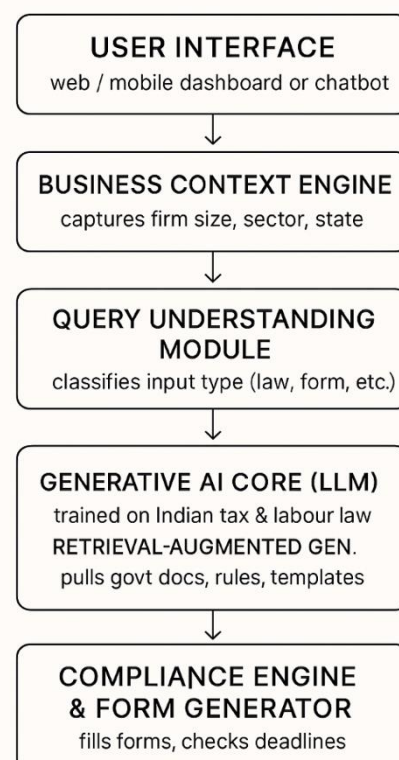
USER INTERFACE
web / mobile dashboard or chatbot

BUSINESS CONTEXT ENGINE
captures firm size, sector, state

QUERY UNDERSTANDING MODULE
classifies input type (law, form, etc.)

GENERATIVE AI CORE (LLM)
trained on Indian tax & labour law
RETRIEVAL-AUGMENTED GEN.
pulls govt docs, rules, templates

COMPLIANCE ENGINE & FORM GENERATOR
fills forms, checks deadlines